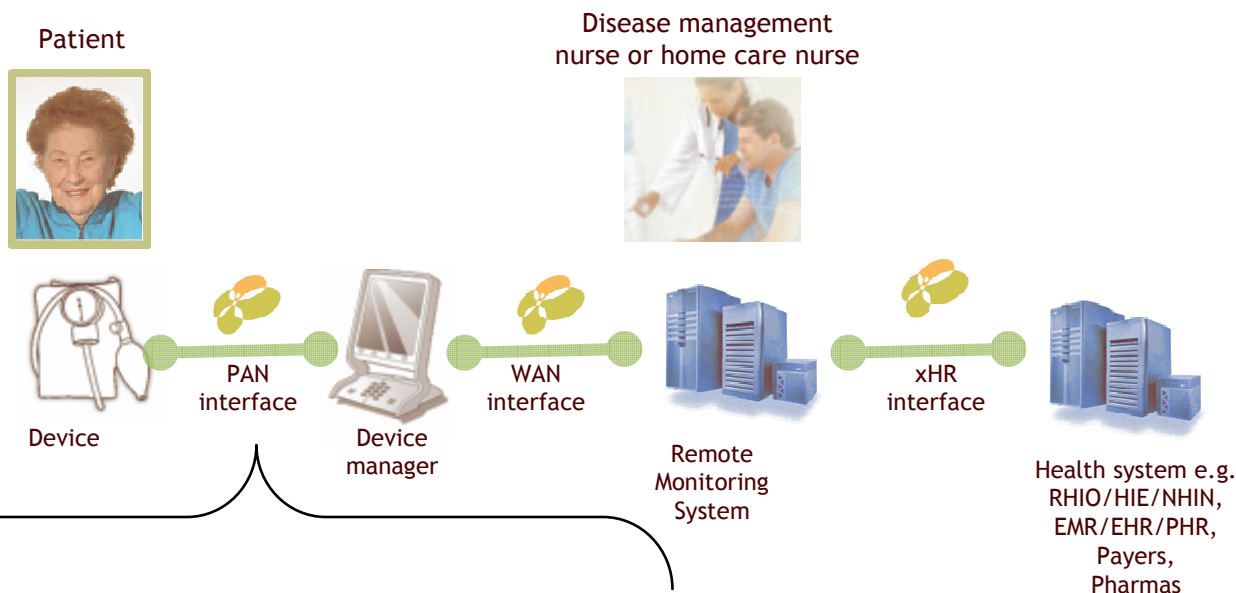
Patient

Disease management nurse or home care nurse

Device

PAN interface

Device manager

WAN interface

Remote Monitoring System

xHR interface

Health system e.g. RHIO/HIE/NHIN, EMR/EHR/PHR, Payers, Pharmas